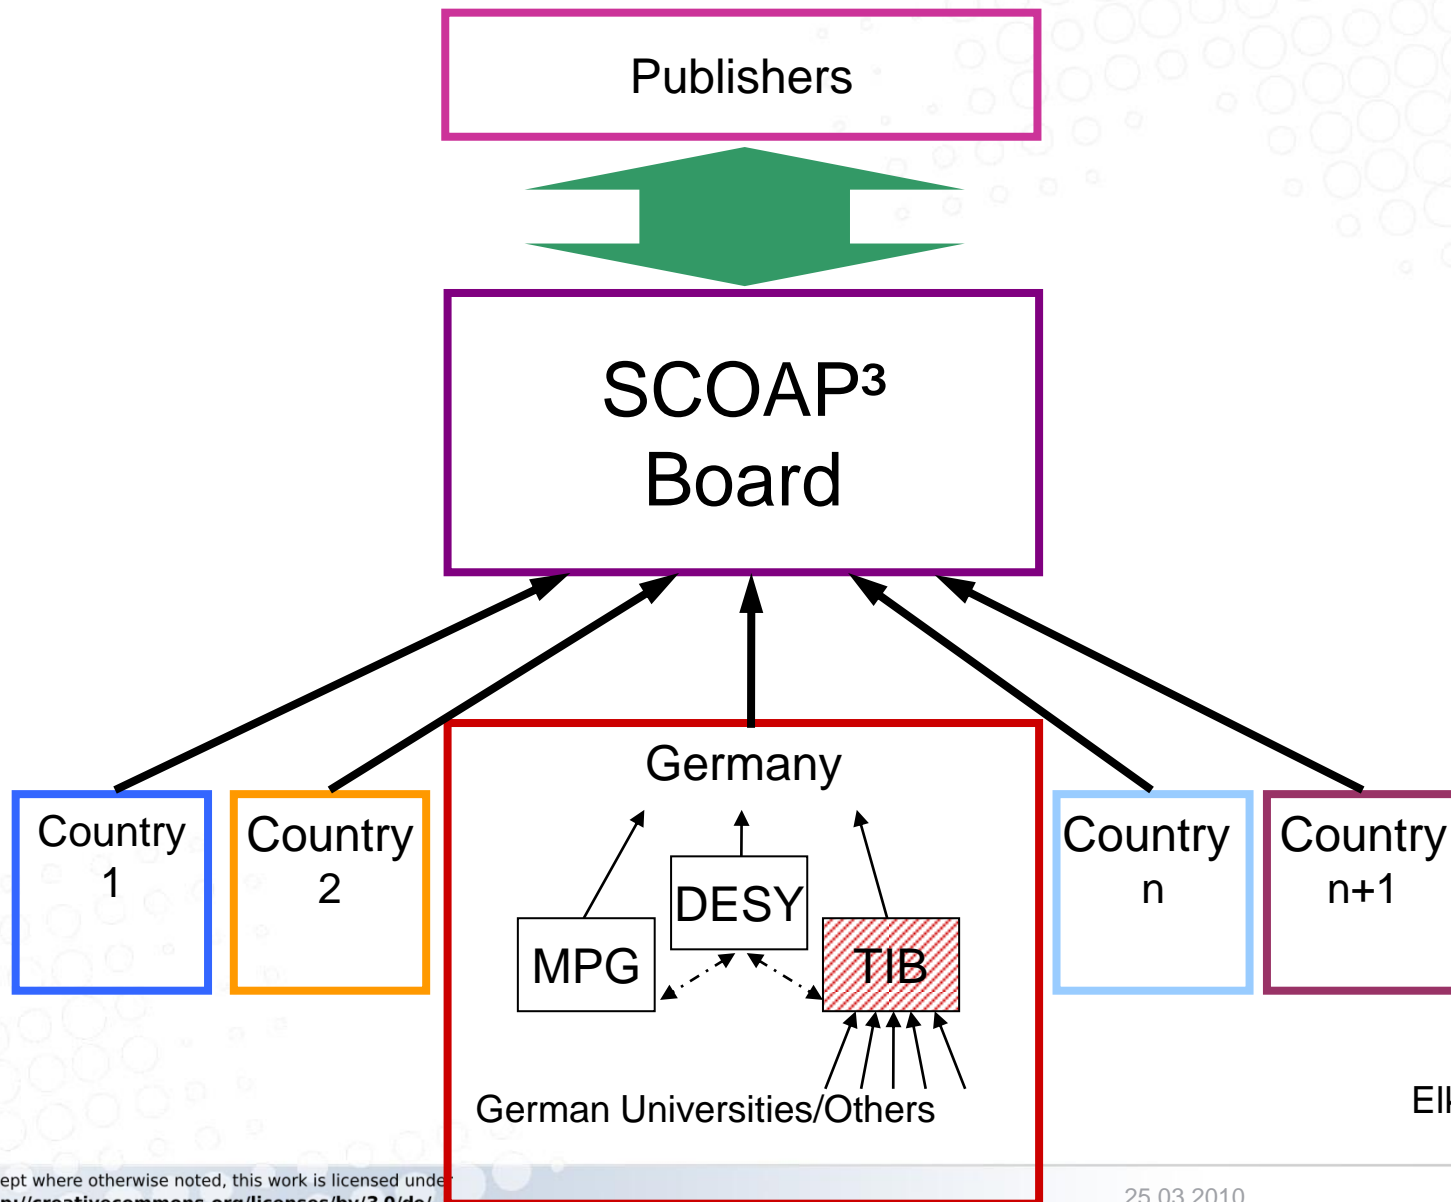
Publishers

SCOAP³ Board

Germany

MPG

DESY

TIB

German Universities/Others

Country 1

Country 2

Country n

Country n+1

Elk

ept where otherwise noted, this work is licensed under

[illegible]creativecommons.org/licenses/by/3.0/de/

25.03.2010